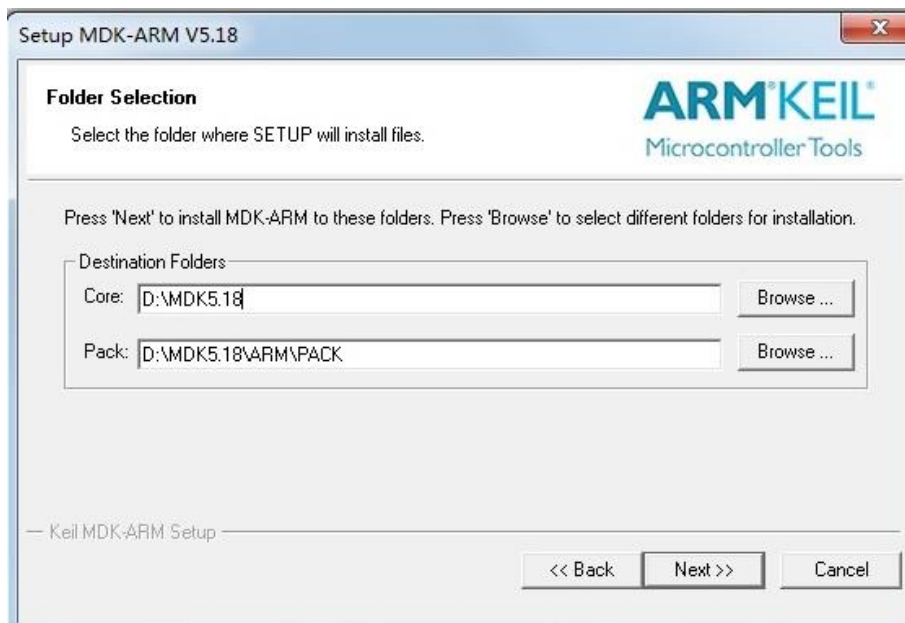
Setup MDK-ARM V5.18

Folder Selection

Select the folder where SETUP will install files.

ARM®KEIL®
Microcontroller Tools

Press 'Next' to install MDK-ARM to these folders. Press 'Browse' to select different folders for installation.

Destination Folders

Core: D:\MDK5.18 Browse ...

Pack: D:\MDK5.18\ARM\PACK Browse ...

— Keil MDK-ARM Setup

<< Back Next >> Cancel